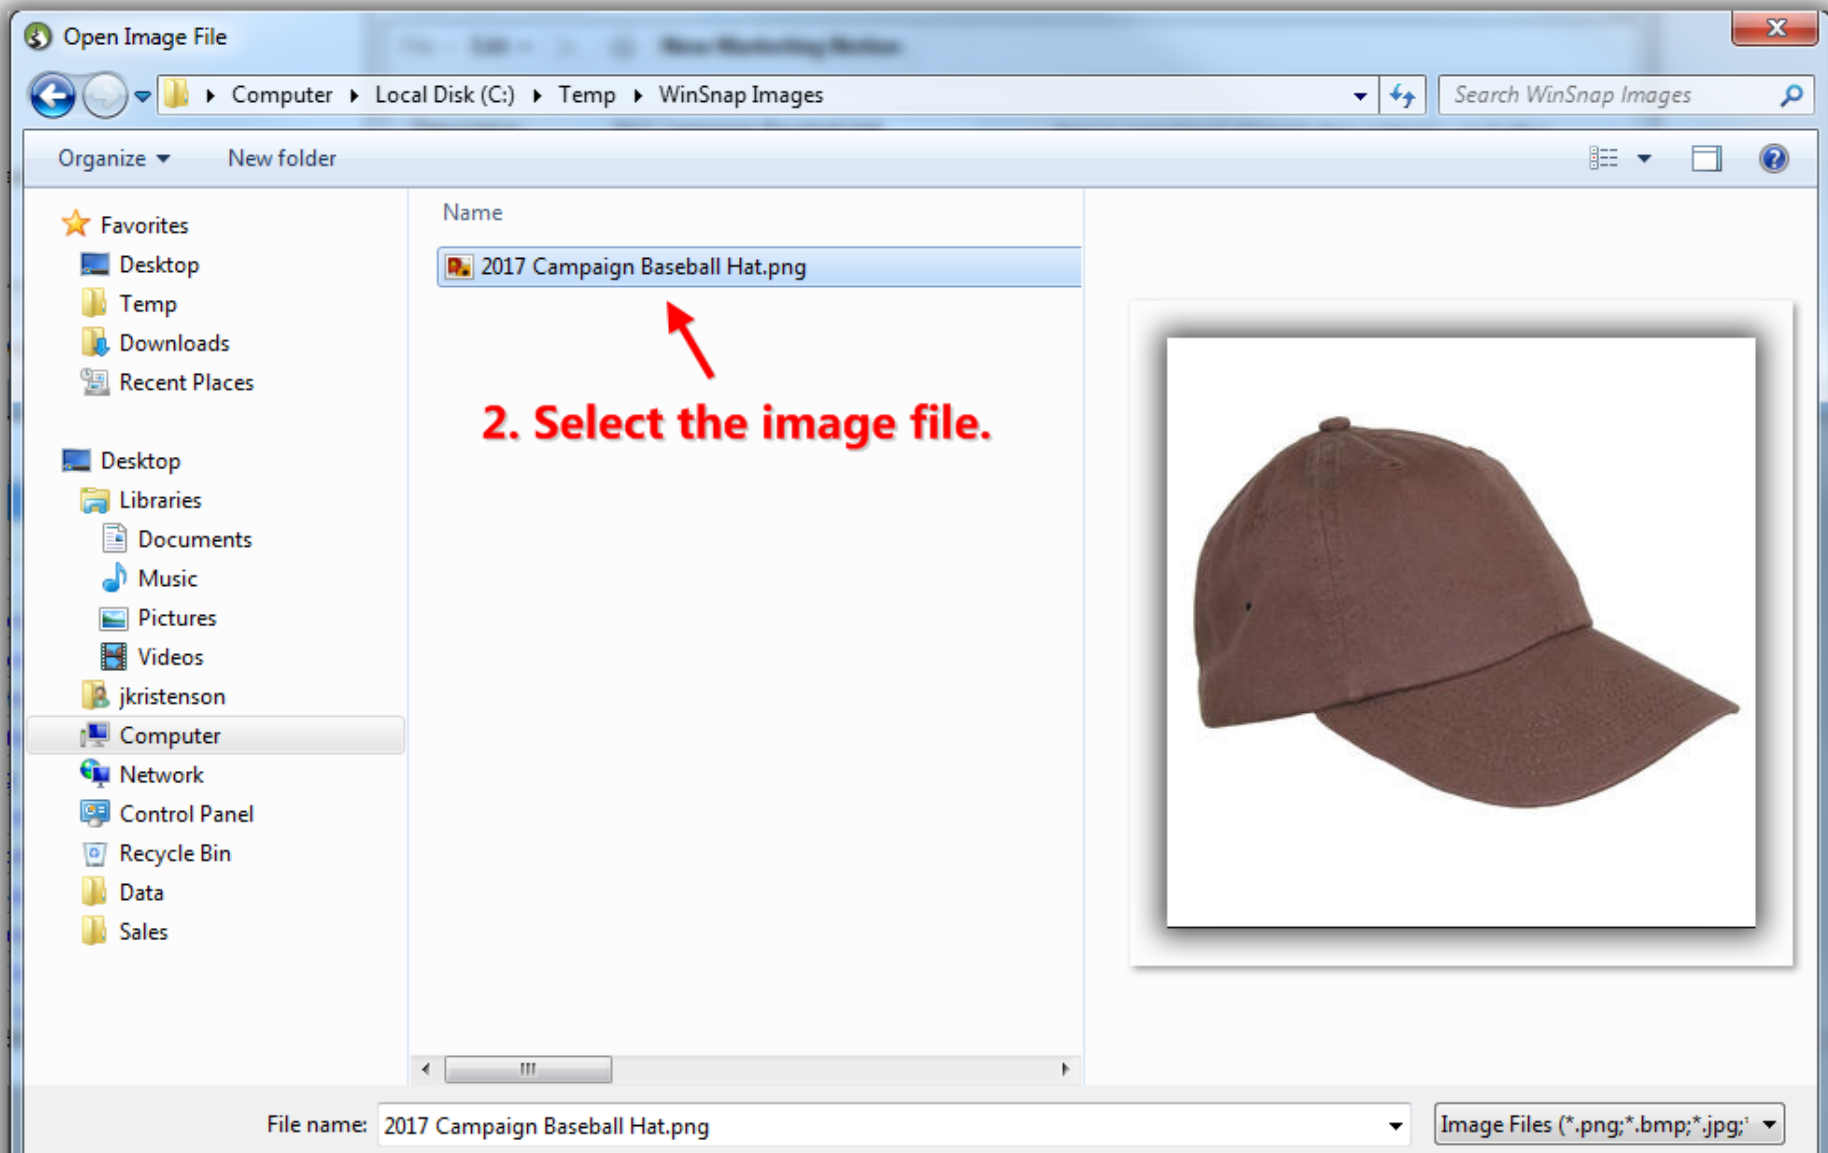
Open Image File

Computer ▸ Local Disk (C:) ▸ Temp ▸ WinSnap Images

Search WinSnap Images

Organize ▾ New folder

Favorites
Desktop
Temp
Downloads
Recent Places

Desktop
Libraries
Documents
Music
Pictures
Videos
jkristenson
Computer
Network
Control Panel
Recycle Bin
Data
Sales

Name

2017 Campaign Baseball Hat.png

2. Select the image file.

File name: 2017 Campaign Baseball Hat.png

Image Files (*.png;*.bmp;*.jpg;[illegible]